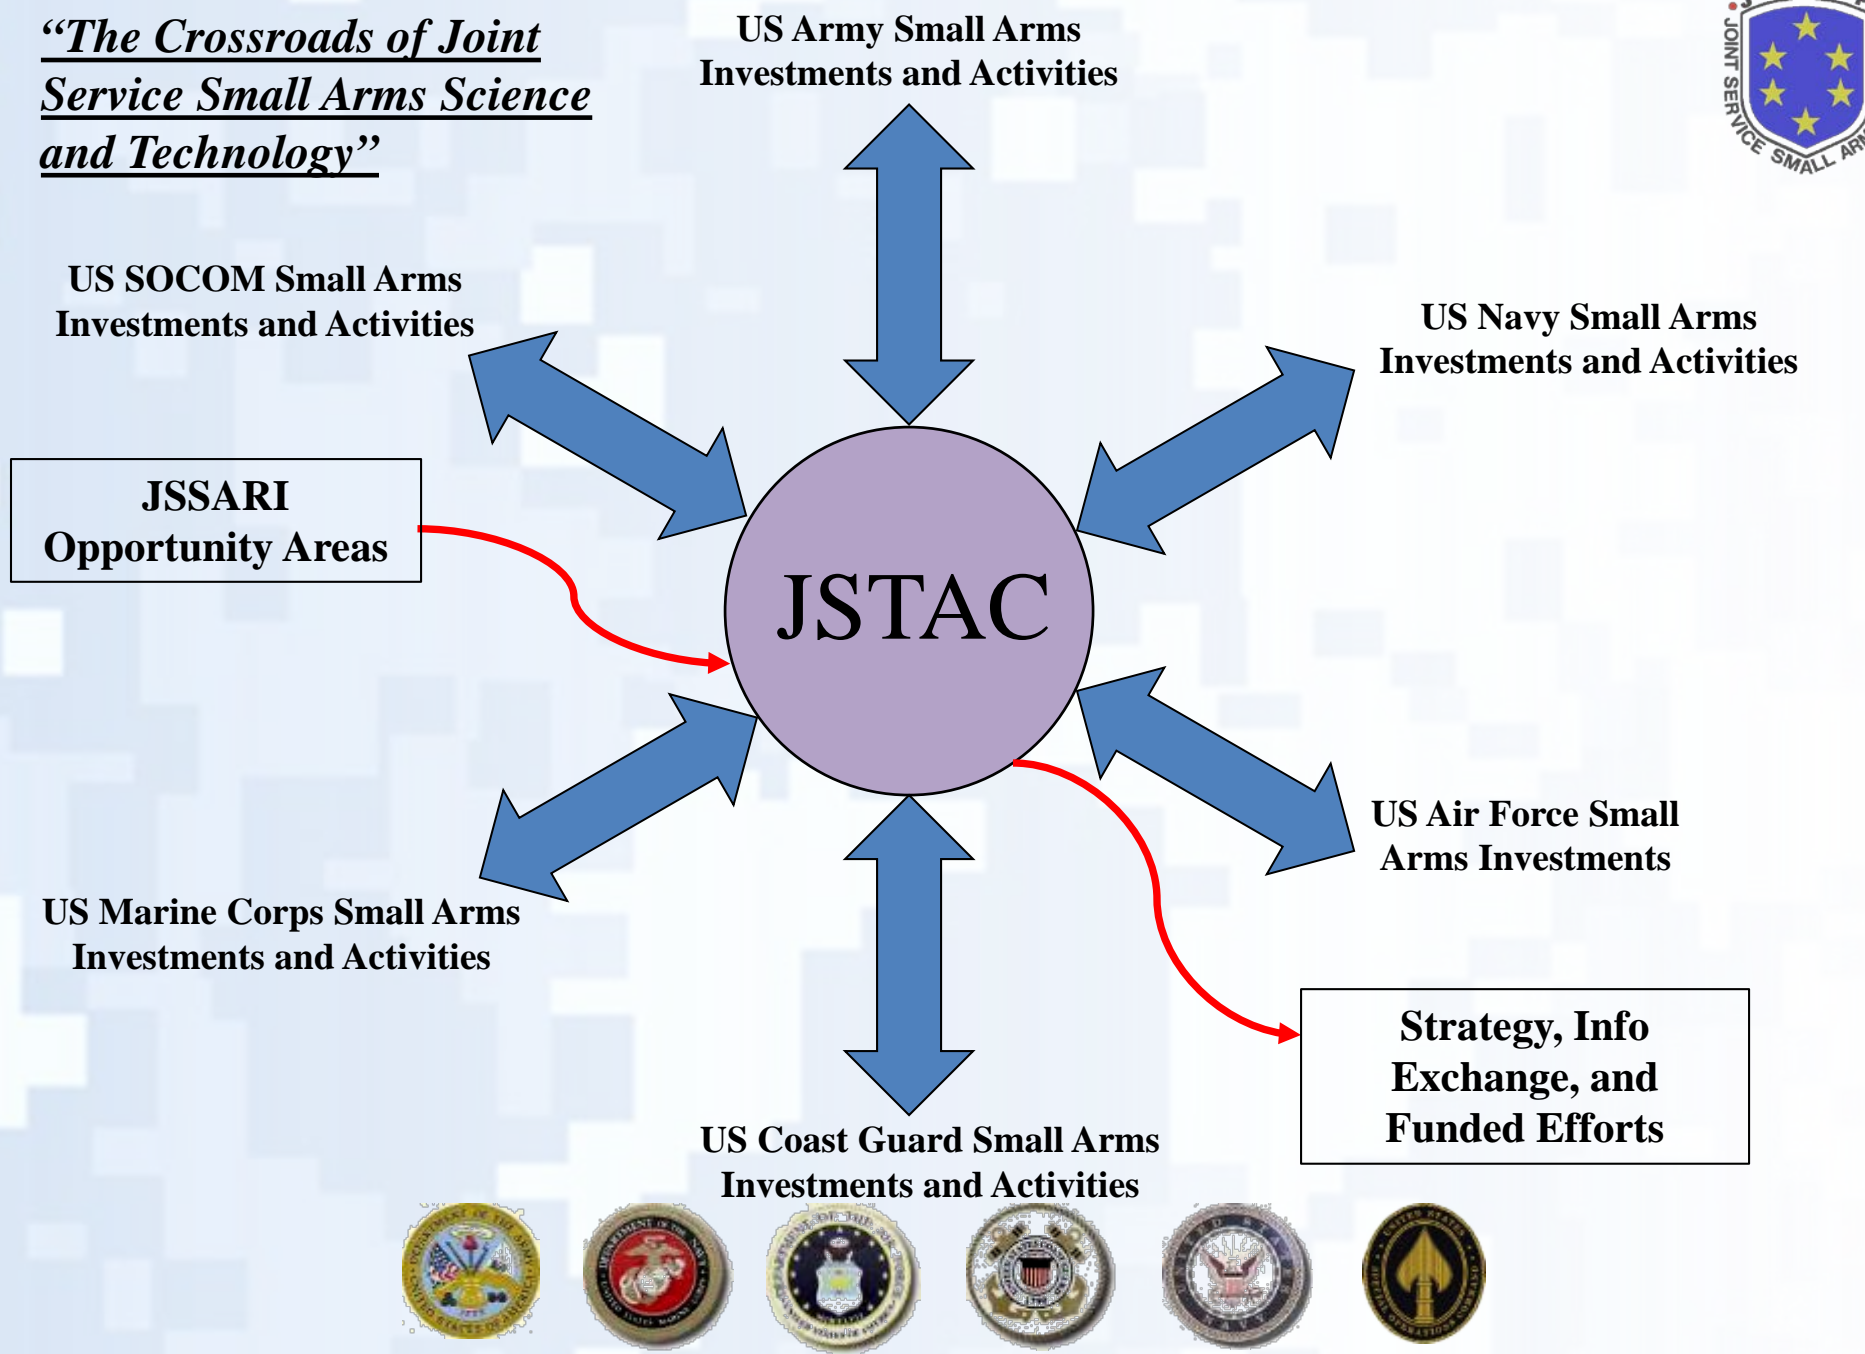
“The Crossroads of Joint Service Small Arms Science and Technology”

US Army Small Arms Investments and Activities

JOINT SERVICE SMALL AR

US SOCOM Small Arms Investments and Activities

US Navy Small Arms Investments and Activities

JSSARI Opportunity Areas

JSTAC

US Air Force Small Arms Investments

US Marine Corps Small Arms Investments and Activities

Strategy, Info Exchange, and Funded Efforts

US Coast Guard Small Arms Investments and Activities